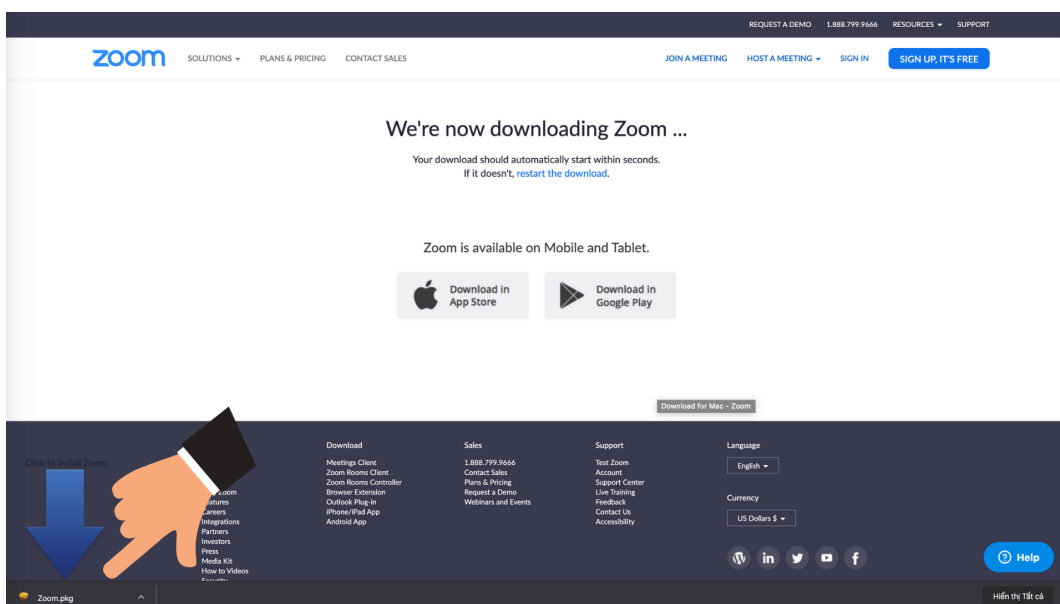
REQUEST A DEMO 1.888.799.9666 RESOURCES ▾ SUPPORT

zoom SOLUTIONS ▾ PLANS & PRICING CONTACT SALES JOIN A MEETING HOST A MEETING ▾ SIGN IN SIGN UP, IT'S FREE

We're now downloading Zoom ...

Your download should automatically start within seconds.
If it doesn't, restart the download.

Zoom is available on Mobile and Tablet.

Download in App Store

Download in Google Play

Download for Mac - Zoom

Click to install Zoom

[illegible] Zoom
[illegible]atures
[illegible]areers
Integrations
Partners
Investors
Press
Media Kit
How to Videos
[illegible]

Download
Meetings Client
Zoom Rooms Client
Zoom Rooms Controller
Browser Extension
Outlook Plug-in
iPhone/iPad App
Android App

Sales
1.888.799.9666
Contact Sales
Plans & Pricing
Request a Demo
Webinars and Events

Support
Test Zoom
Account
Support Center
Live Training
Feedback
Contact Us
Accessibility

Language
English ▾

Currency
US Dollars $ ▾

Help

Zoom.pkg ^

Hiển thị Tất cả